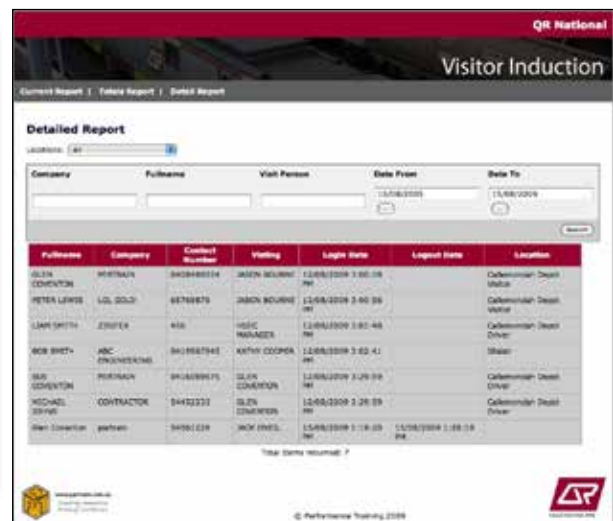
QR National

Visitor Induction

Current Report | Totals Report | Detail Report

Detailed Report

Locations: All

| Company | Fullname | Visit Person | Date From | Date To |
|---|---|---|---|---|
| | | | 13/08/2009 | 15/08/2009 |

Search

| Fullname | Company | Contact Number | Visiting | Login Date | Logout Date | Location |
|---|---|---|---|---|---|---|
| GLEN COVENTON | PORTRAIN | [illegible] | JASON BOURNE | 13/08/2009 3:00:16 PM | | Callemondah Depot Visitor |
| PETER LEWIS | LGL GOLD | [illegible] | JASON BOURNE | 13/08/2009 3:00:56 PM | | Callemondah Depot Visitor |
| LIAM SMITH | ZIPITEX | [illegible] | HSEC MANAGER | 13/08/2009 3:01:48 PM | | Callemondah Depot Driver |
| BOB SMITH | ABC ENGINEERING | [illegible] | KATHY COOPER | 13/08/2009 3:02:41 PM | | Shaler |
| BEN COVENTON | PORTRAIN | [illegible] | GLEN COVENTON | 13/08/2009 3:29:59 PM | | Callemondah Depot Driver |
| MICHAEL EVANS | CONTRACTOR | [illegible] | GLEN COVENTON | 13/08/2009 3:26:59 PM | | Callemondah Depot Driver |
| Glen Coventon | portrain | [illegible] | JACK JONES | 13/08/2009 1:18:20 PM | 13/08/2009 1:08:18 PM | Callemondah Depot Driver |

Total Items returned: 7

© Performance Training 2009